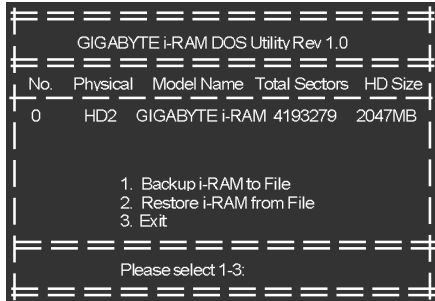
GIGABYTE i-RAM DOS Utility Rev 1.0

| No. | Physical | Model Name | Total Sectors | HD Size |
|---|---|---|---|---|
| 0 | HD2 | GIGABYTE i-RAM | 4193279 | 2047MB |

1. Backup i-RAM to File
2. Restore i-RAM from File
3. Exit

Please select 1-3: